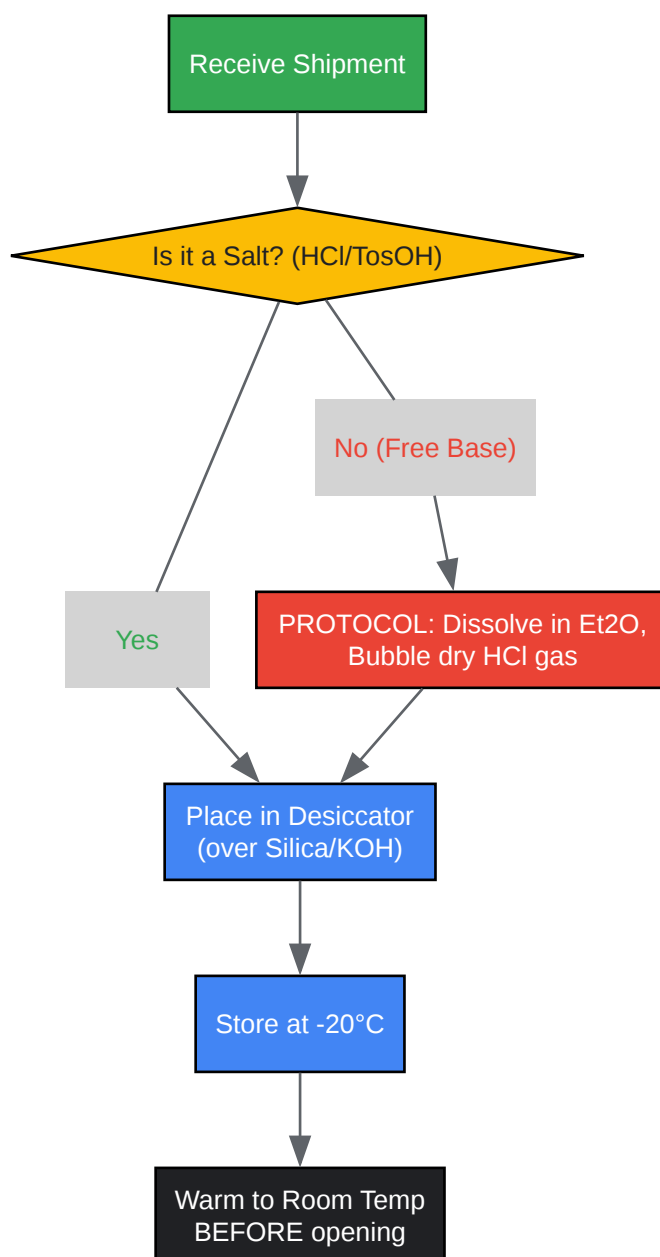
Receive Shipment

Is it a Salt? (HCl/TosOH)

No (Free Base)

Yes

PROTOCOL: Dissolve in Et2O, Bubble dry HCl gas

Place in Desiccator (over Silica/KOH)

Store at -20°C

Warm to Room Temp BEFORE opening